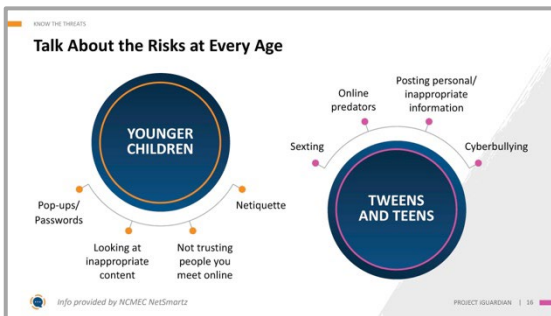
KNOW THE THREATS

Talk About the Risks at Every Age

YOUNGER CHILDREN

Pop-ups/ Passwords

Looking at inappropriate content

Not trusting people you meet online

Netiquette

Sexting

Online predators

Posting personal/ inappropriate information

Cyberbullying

TWEENS AND TEENS

Info provided by NCMEC NetSmartz

PROJECT iGUARDIAN | 16